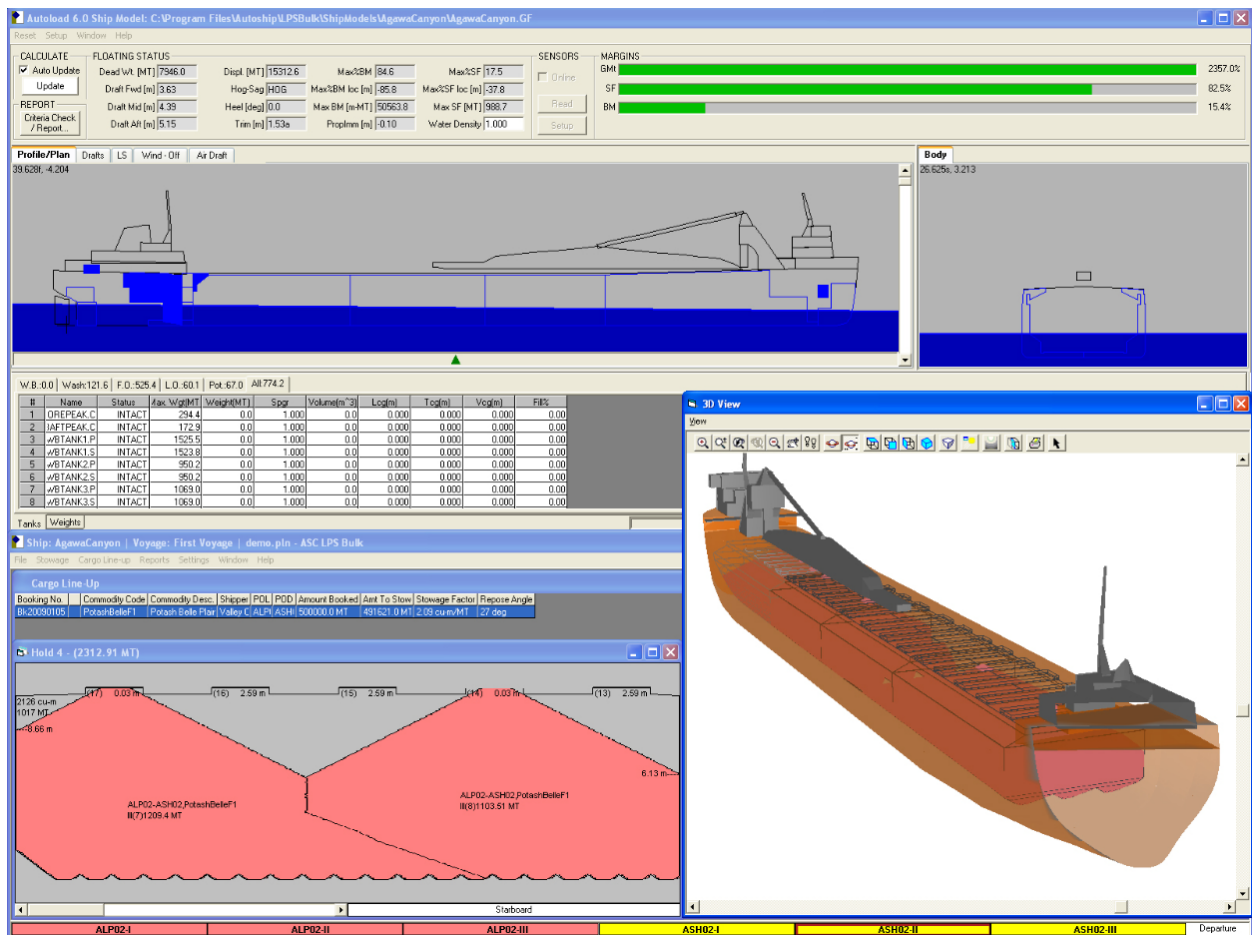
Autoload 6.0 Ship Model: C:\Program Files\Autoship\LPSBulk\ShipModels\AgawaCanyon\AgawaCanyon.GF

Reset Setup Window Help

CALCULATE
Auto Update
Update
REPORT
Criteria Check / Report...

FLOATING STATUS
Dead Wt. [MT] 7946.0
Draft Fwd [m] 3.63
Draft Mid [m] 4.39
Draft Aft [m] 5.15
Displ. [MT] 15312.6
Hog-Sag HOG
Heel [deg] 0.0
Trim [m] 1.53a
Max%BM 84.6
Max%BM loc [m] -85.8
Max BM [m-MT] 50563.8
PropImm [m] -0.10
Max%SF 17.5
Max%SF loc [m] -37.8
Max SF [MT] 988.7
Water Density 1.000

SENSORS
Online
Read
Setup

MARGINS
GMt 2357.0%
SF 82.5%
BM 15.4%

Profile/Plan Drafts LS Wind - Off Air Draft
39.628f, -4.204

Body
26.625s, 3.213

W.B.:0.0 Wash:121.6 F.O.:525.4 L.O.:60.1 Pot.:67.0 All:774.2

| # | Name | Status | Max. Wgt(MT) | Weight(MT) | Spgr | Volume(m^3) | Lcg(m) | Tcg(m) | Vcg(m) | Fill% |
|---|---|---|---|---|---|---|---|---|---|---|
| 1 | OREPEAK.C | INTACT | 294.4 | 0.0 | 1.000 | 0.0 | 0.000 | 0.000 | 0.000 | 0.00 |
| 2 | !AFTPEAK.C | INTACT | 172.9 | 0.0 | 1.000 | 0.0 | 0.000 | 0.000 | 0.000 | 0.00 |
| 3 | WBTANK1.P | INTACT | 1525.5 | 0.0 | 1.000 | 0.0 | 0.000 | 0.000 | 0.000 | 0.00 |
| 4 | WBTANK1.S | INTACT | 1523.8 | 0.0 | 1.000 | 0.0 | 0.000 | 0.000 | 0.000 | 0.00 |
| 5 | WBTANK2.P | INTACT | 950.2 | 0.0 | 1.000 | 0.0 | 0.000 | 0.000 | 0.000 | 0.00 |
| 6 | WBTANK2.S | INTACT | 950.2 | 0.0 | 1.000 | 0.0 | 0.000 | 0.000 | 0.000 | 0.00 |
| 7 | WBTANK3.P | INTACT | 1069.0 | 0.0 | 1.000 | 0.0 | 0.000 | 0.000 | 0.000 | 0.00 |
| 8 | WBTANK3.S | INTACT | 1069.0 | 0.0 | 1.000 | 0.0 | 0.000 | 0.000 | 0.000 | 0.00 |

Tanks Weights

Ship: AgawaCanyon | Voyage: First Voyage | demo.pln - ASC LPS Bulk
File Stowage Cargo Line-up Reports Settings Window Help

Cargo Line-Up

| Booking No. | Commodity Code | Commodity Desc. | Shipper | POL | POD | Amount Booked | Amt To Stow | Stowage Factor | Repose Angle |
|---|---|---|---|---|---|---|---|---|---|
| Bk20090105 | PotashBelleF1 | Potash Belle Plair | Valley C | ALPI | ASHI | 500000.0 MT | 491621.0 MT | 2.09 cu-m/MT | 27 deg |

Hold 4 - (2312.91 MT)
(17) 0.03 m (16) 2.59 m (15) 2.59 m (14) 0.03 m (13) 2.59 m
2126 cu-m
1017 MT
8.66 m
6.13 m
ALP02-ASH02,PotashBelleF1
II(7)1209.4 MT
ALP02-ASH02,PotashBelleF1
II(8)1103.51 MT
Starboard

3D View
View

ALP02-I ALP02-II ALP02-III ASH02-I ASH02-II ASH02-III Departure